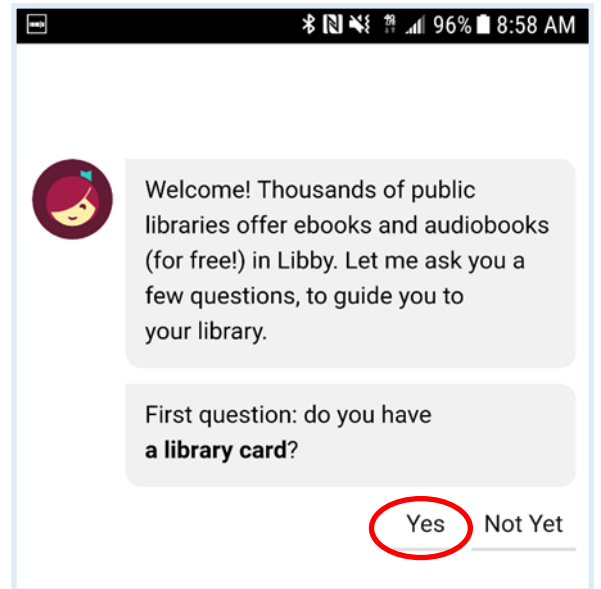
96% 8:58 AM

Welcome! Thousands of public libraries offer ebooks and audiobooks (for free!) in Libby. Let me ask you a few questions, to guide you to your library.

First question: do you have **a library card**?

Yes

Not Yet